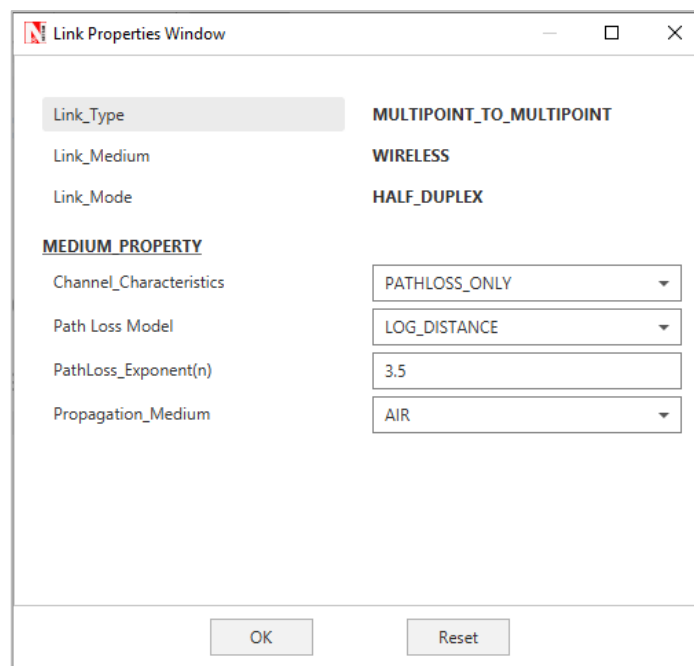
Link Properties Window

Link_Type MULTIPOINT_TO_MULTIPOINT

Link_Medium WIRELESS

Link_Mode HALF_DUPLEX

MEDIUM_PROPERTY

Channel_Characteristics PATHLOSS_ONLY

Path Loss Model LOG_DISTANCE

PathLoss_Exponent(n) 3.5

Propagation_Medium AIR

OK Reset